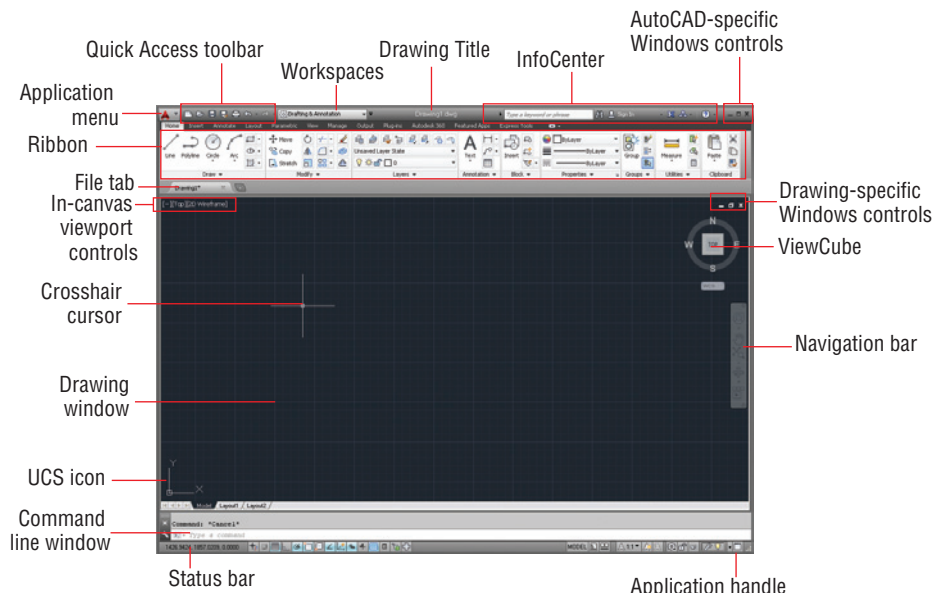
AutoCAD-specific Windows controls

Quick Access toolbar

Drawing Title

Workspaces

InfoCenter

Application menu

Ribbon

File tab

In-canvas viewport controls

Drawing-specific Windows controls

ViewCube

Crosshair cursor

Navigation bar

Drawing window

UCS icon

Command line window

Status bar

Application handle

Drafting & Annotation

Drawing1.dwg

Type a keyword or phrase

Sign In

Home Insert Annotate Layout Parametric View Manage Output Plug-ins Autodesk 360 Featured Apps Express Tools

Line Polyline Circle Arc

Draw

Move Copy Stretch

Modify

Unsaved Layer State

Layers

Text

Annotation

Insert

Block

ByLayer

ByLayer

ByLayer

Properties

Group

Groups

Measure

Utilities

Paste

Clipboard

Drawing1*

[-][Top][2D Wireframe]

N

W

Top

E

S

WCS

Y

X

Model Layout1 Layout2

Command: *Cancel*

Type a command

1426.9424, 1957.0209, 0.0000

MODEL

1:1